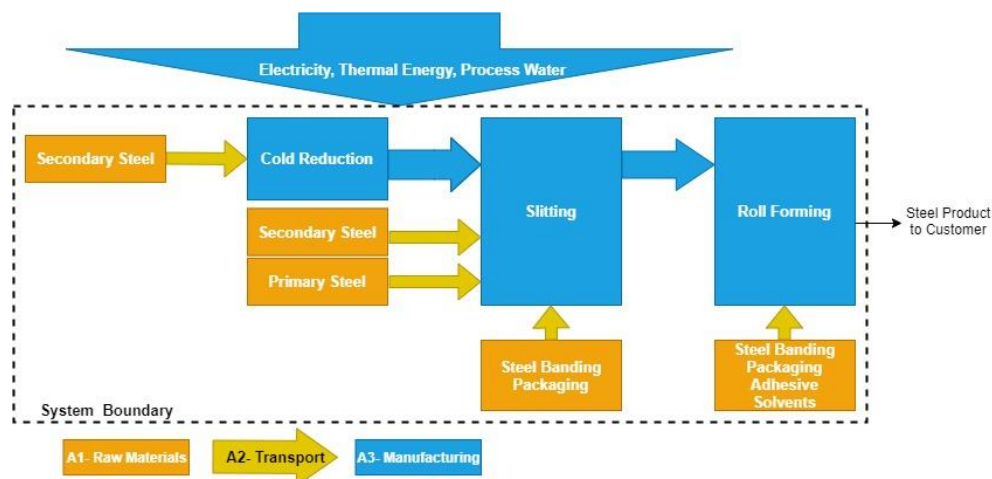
Electricity, Thermal Energy, Process Water

Secondary Steel

Cold Reduction

Secondary Steel

Primary Steel

Slitting

Roll Forming

Steel Product to Customer

Steel Banding Packaging

Steel Banding Packaging Adhesive Solvents

System Boundary

A1- Raw Materials

A2- Transport

A3- Manufacturing